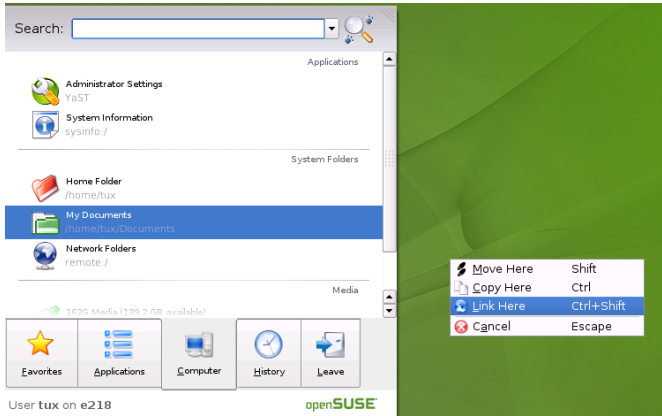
Search:

Applications

Administrator Settings
YaST

System Information
sysinfo:/

System Folders

Home Folder
/home/tux

My Documents
/home/tux/Documents

Network Folders
remote:/

Media

162G Media (139.2 GB available)

Favorites

Applications

Computer

History

Leave

User tux on e218

openSUSE

Move Here Shift
Copy Here Ctrl
Link Here Ctrl+Shift
Cancel Escape